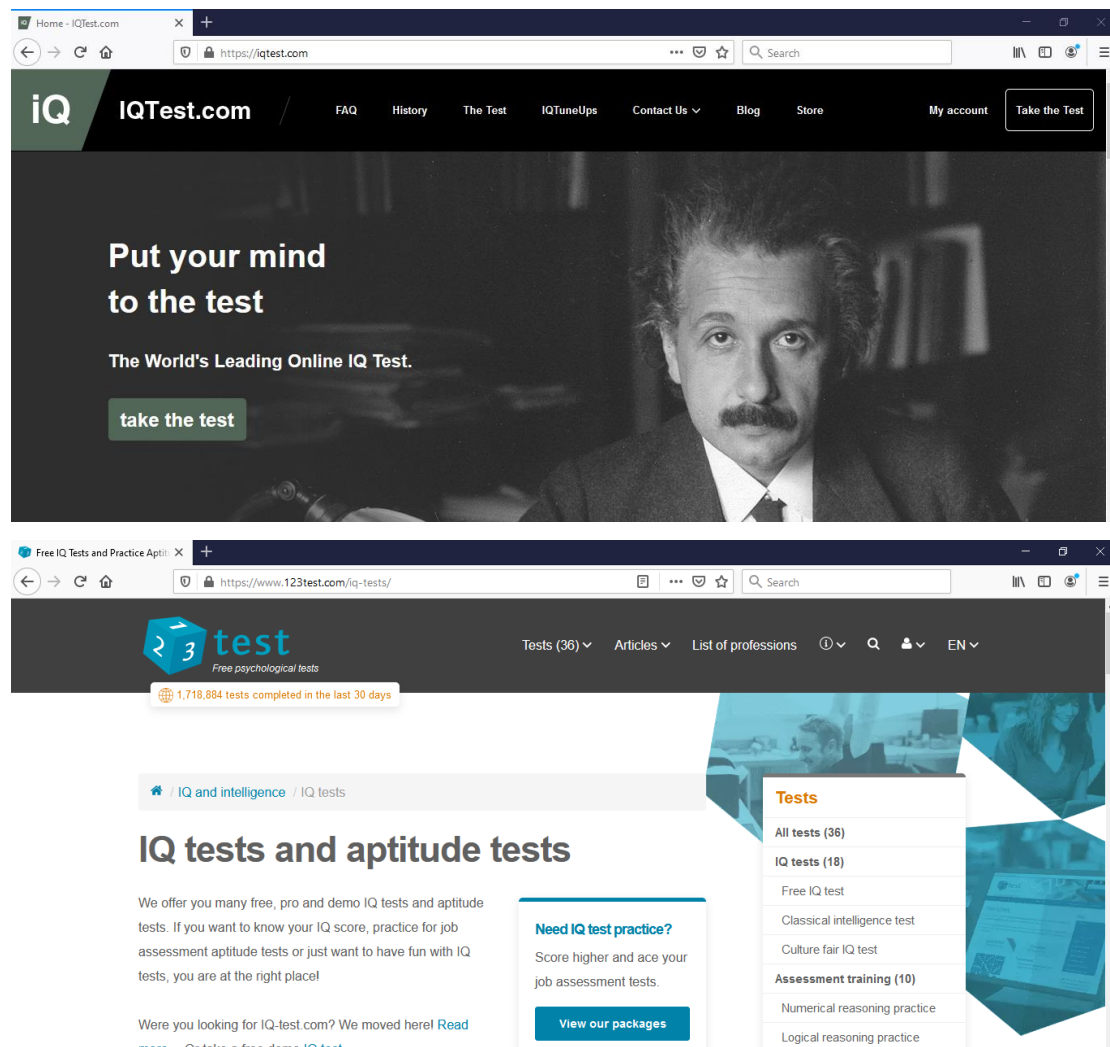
Home - IQTest.com

https://iqtest.com

Search

iQ IQTest.com

FAQ History The Test IQTuneUps Contact Us Blog Store My account Take the Test

Put your mind to the test

The World's Leading Online IQ Test.

take the test

Free IQ Tests and Practice Aptit

https://www.123test.com/iq-tests/

Search

1 2 3 test
Free psychological tests

Tests (36) Articles List of professions EN

1,718,884 tests completed in the last 30 days

IQ and intelligence / IQ tests

IQ tests and aptitude tests

We offer you many free, pro and demo IQ tests and aptitude tests. If you want to know your IQ score, practice for job assessment aptitude tests or just want to have fun with IQ tests, you are at the right place!

Were you looking for IQ-test.com? We moved here! Read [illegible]

Need IQ test practice?

Score higher and ace your job assessment tests.

View our packages

Tests

All tests (36)

IQ tests (18)

Free IQ test

Classical intelligence test

Culture fair IQ test

Assessment training (10)

Numerical reasoning practice

Logical reasoning practice